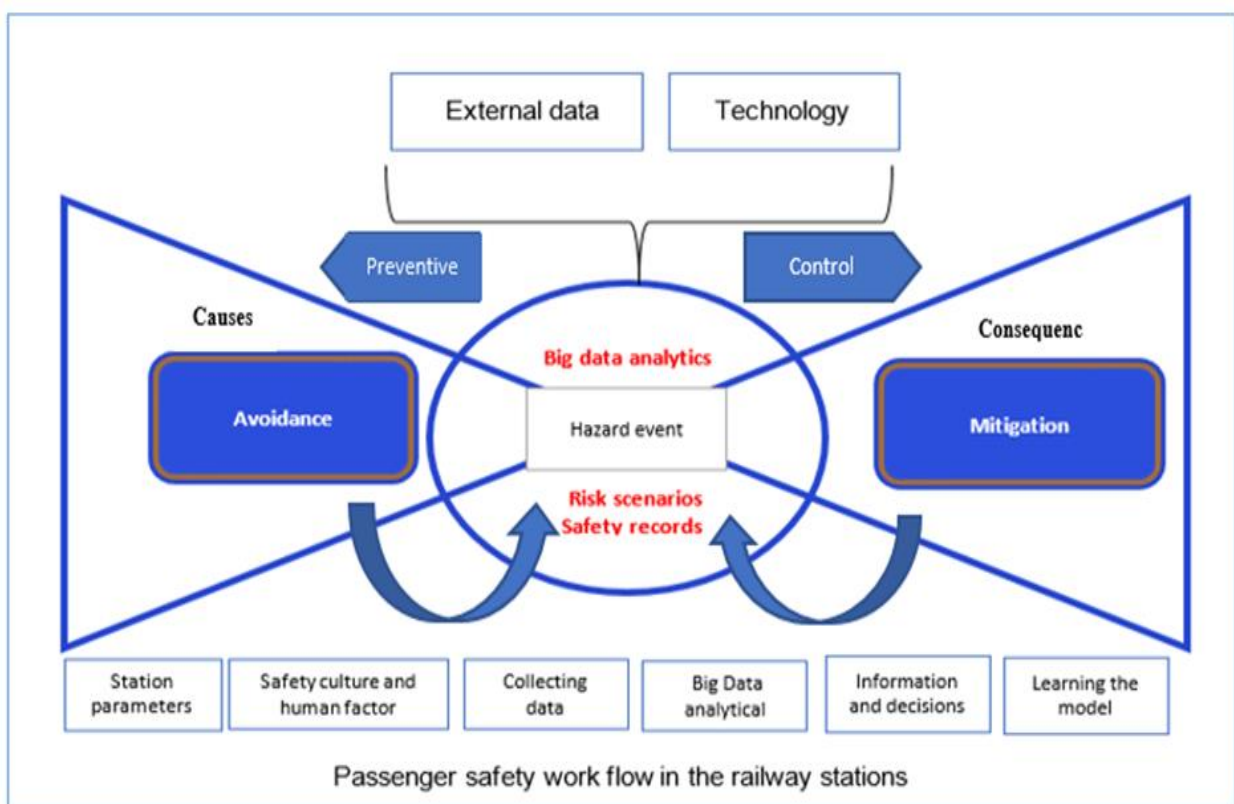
External data

Technology

Preventive

Control

Causes

Consequenc

Big data analytics

Avoidance

Hazard event

Mitigation

Risk scenarios
Safety records

Station parameters

Safety culture and human factor

Collecting data

Big Data analytical

Information and decisions

Learning the model

Passenger safety work flow in the railway stations